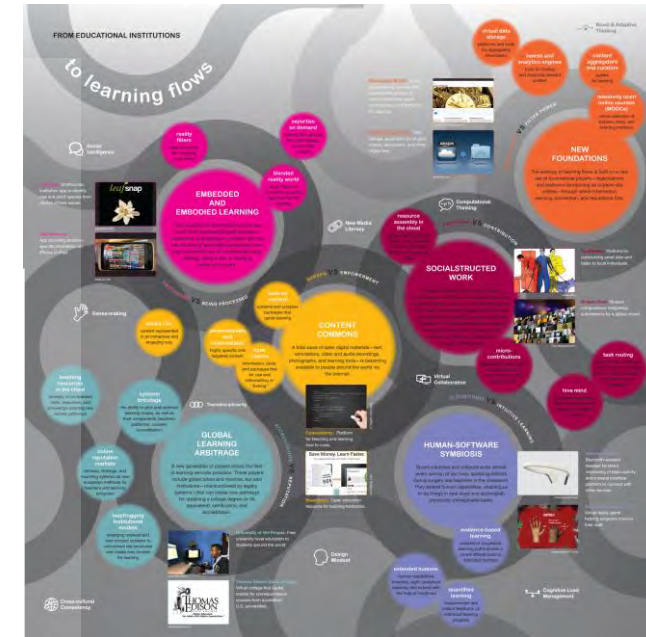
FROM EDUCATIONAL INSTITUTIONS

to learning flows

Novel & Adaptive Thinking

virtual data storage

tweets and analytics engines

content aggregators and curation

freely open online courses (MOOCs)

NEW FOUNDATIONS

Social Intelligence

reality filters

expertise on demand

blended reality world

EMBEDDED AND EMBODIED LEARNING

leafsnap

New Media Literacy

Computational Thinking

resource assembly in the cloud

SOCIALSTRUCTED WORK

Sensemaking

CONTENT COMMONS

personalization and customization

learning analytics

micro-contributions

task routing

Virtual Collaboration

Transdisciplinarity

GLOBAL LEARNING ARBITRAGE

system arbitrage

online reputation markets

teaching resources in the cloud

leapfrogging institutional models

HUMAN-SOFTWARE SYMBIOSIS

evidence-based learning

extended humans

quantified learning

Design Mindset

Cognitive Load Management

Cross-cultural Competency

Save Money. Learn Faster.

THOMAS EDISON